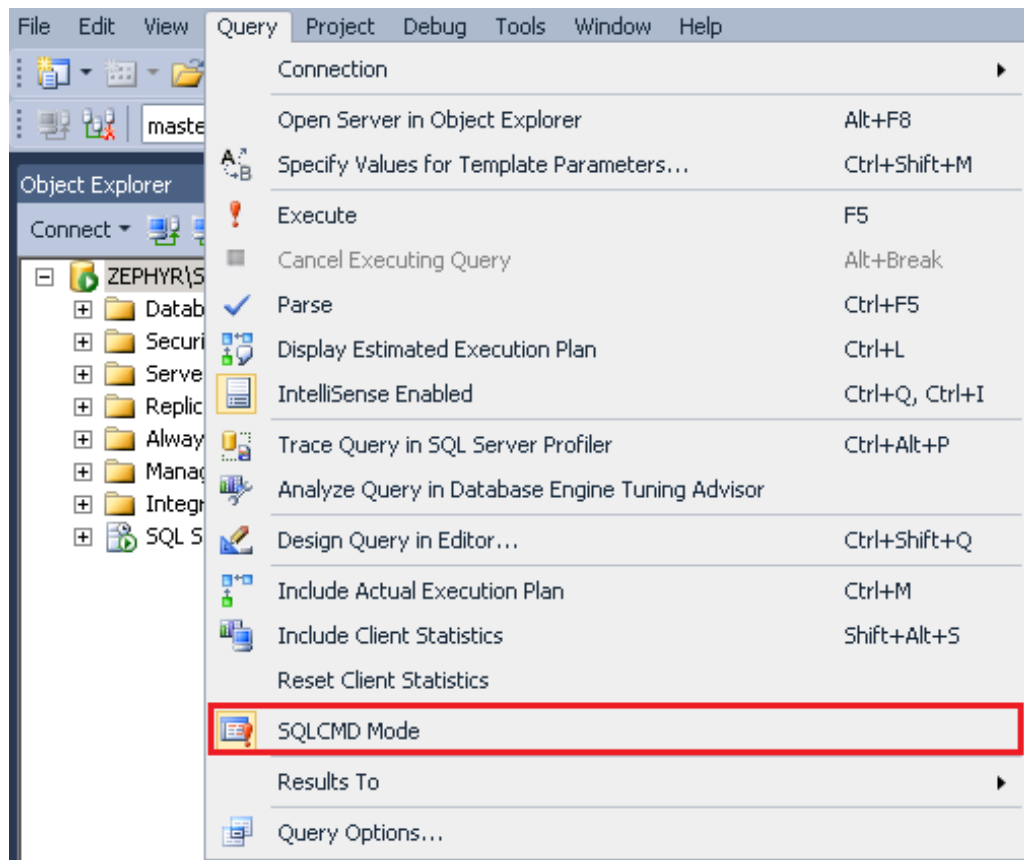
File Edit View Query Project Debug Tools Window Help

maste

Object Explorer

Connect

ZEPHYR\S
Datab
Securi
Serve
Replic
Alway
Manag
Integr
SQL S

Connection
Open Server in Object Explorer Alt+F8
Specify Values for Template Parameters... Ctrl+Shift+M
Execute F5
Cancel Executing Query Alt+Break
Parse Ctrl+F5
Display Estimated Execution Plan Ctrl+L
IntelliSense Enabled Ctrl+Q, Ctrl+I
Trace Query in SQL Server Profiler Ctrl+Alt+P
Analyze Query in Database Engine Tuning Advisor
Design Query in Editor... Ctrl+Shift+Q
Include Actual Execution Plan Ctrl+M
Include Client Statistics Shift+Alt+S
Reset Client Statistics
SQLCMD Mode
Results To
Query Options...